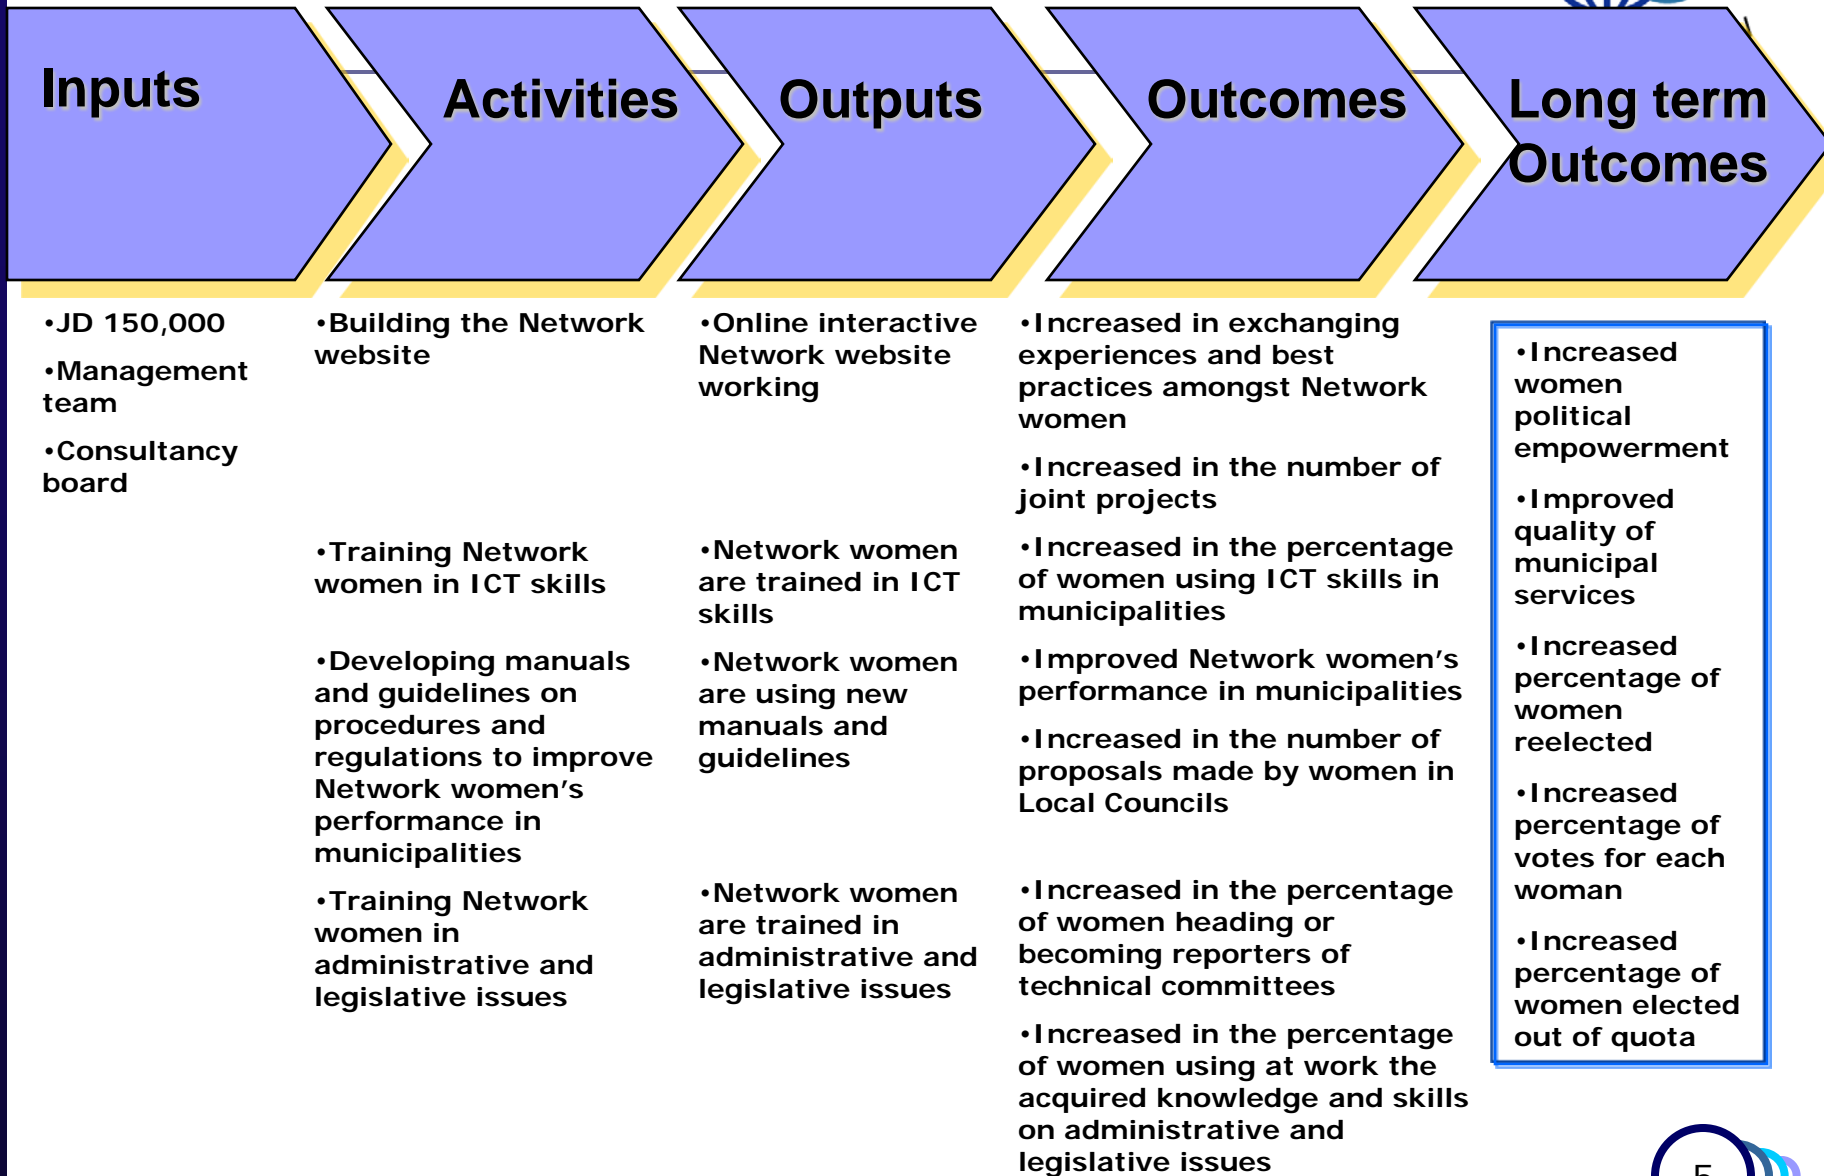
Inputs

Activities

Outputs

Outcomes

Long term Outcomes

•JD 150,000

•Management team

•Consultancy board

•Building the Network website

•Online interactive Network website working

•Increased in exchanging experiences and best practices amongst Network women

•Increased in the number of joint projects

•Increased women political empowerment

•Improved quality of municipal services

•Increased percentage of women reelected

•Increased percentage of votes for each woman

•Increased percentage of women elected out of quota

•Training Network women in ICT skills

•Network women are trained in ICT skills

•Increased in the percentage of women using ICT skills in municipalities

•Developing manuals and guidelines on procedures and regulations to improve Network women's performance in municipalities

•Network women are using new manuals and guidelines

•Improved Network women's performance in municipalities

•Increased in the number of proposals made by women in Local Councils

•Training Network women in administrative and legislative issues

•Network women are trained in administrative and legislative issues

•Increased in the percentage of women heading or becoming reporters of technical committees

•Increased in the percentage of women using at work the acquired knowledge and skills on administrative and legislative issues

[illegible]